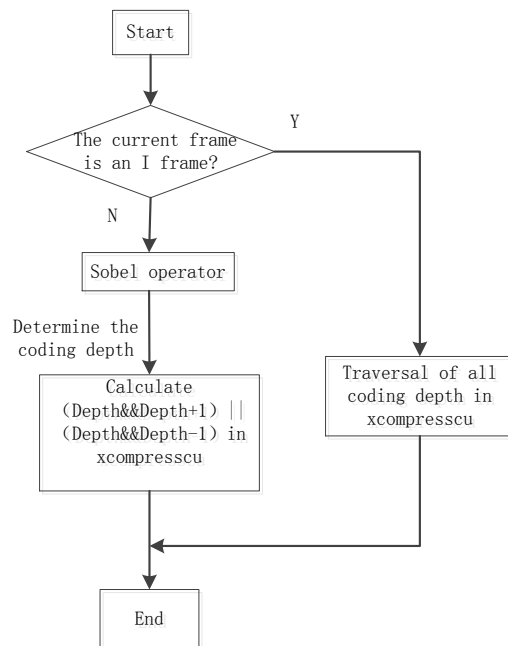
Start

The current frame is an I frame?

Y

N

Sobel operator

Determine the coding depth

Calculate (Depth&&Depth+1) || (Depth&&Depth-1) in xcompresscu

Traversal of all coding depth in xcompresscu

End